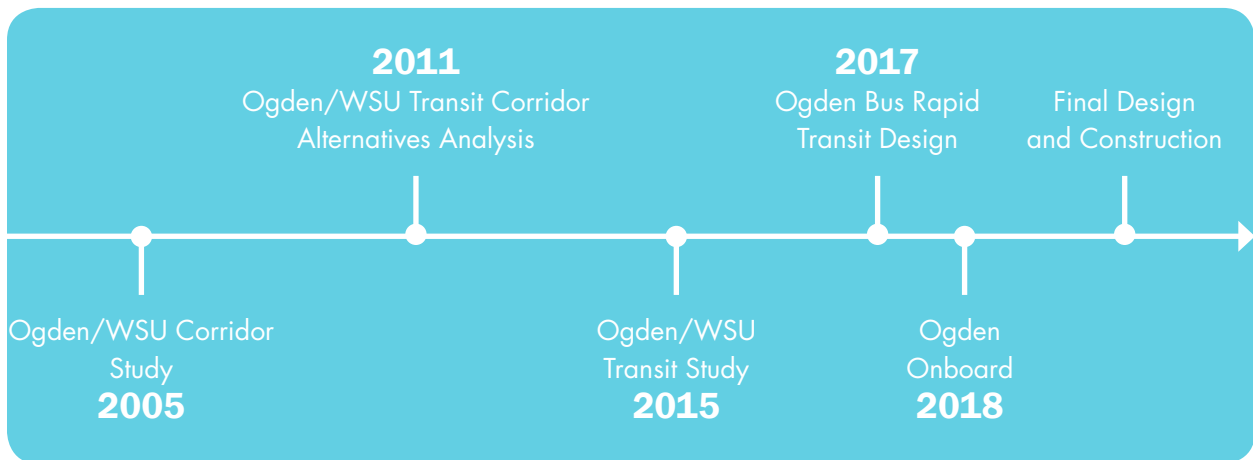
2011
Ogden/WSU Transit Corridor Alternatives Analysis

2017
Ogden Bus Rapid Transit Design

Final Design and Construction

Ogden/WSU Corridor Study
2005

Ogden/WSU Transit Study
2015

Ogden Onboard
2018